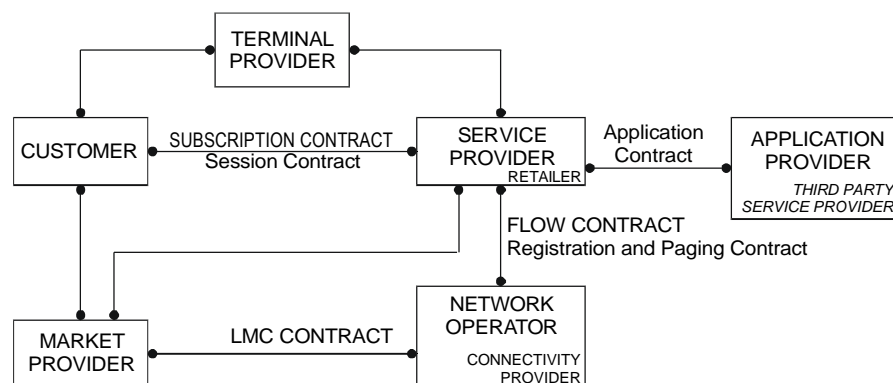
TERMINAL PROVIDER

CUSTOMER

SUBSCRIPTION CONTRACT
Session Contract

SERVICE PROVIDER
RETAILER

Application Contract

APPLICATION PROVIDER
THIRD PARTY SERVICE PROVIDER

FLOW CONTRACT
Registration and Paging Contract

NETWORK OPERATOR
CONNECTIVITY PROVIDER

LMC CONTRACT

MARKET PROVIDER